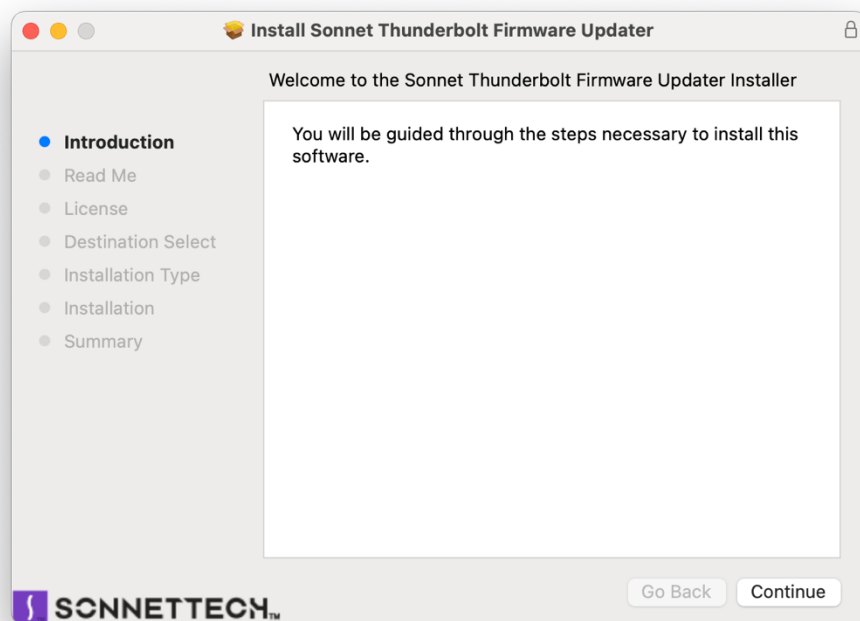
Install Sonnet Thunderbolt Firmware Updater

Welcome to the Sonnet Thunderbolt Firmware Updater Installer

Introduction
Read Me
License
Destination Select
Installation Type
Installation
Summary

You will be guided through the steps necessary to install this software.

SONNETTECH™

Go Back

Continue